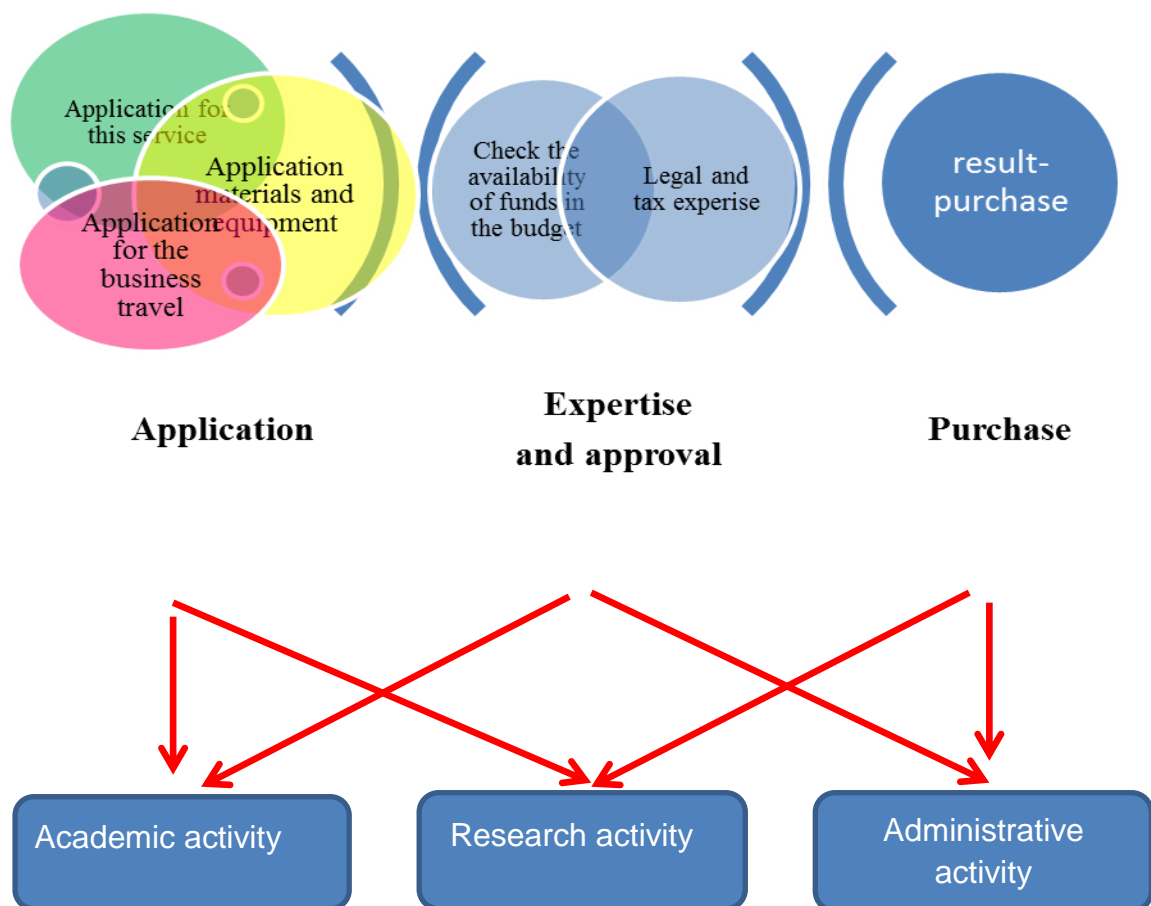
Application for this service

Application materials and equipment

Application for the business travel

Check the availability of funds in the budget

Legal and tax experise

result-purchase

Application

Expertise and approval

Purchase

Academic activity

Research activity

Administrative activity